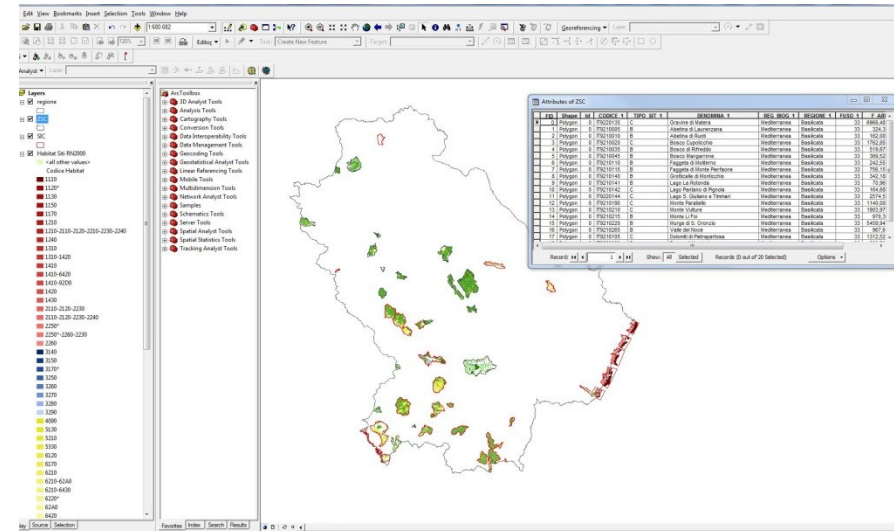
Edit View Bookmarks Insert Selection Tools Window Help

1:600.682

Editor ▾

Task: Create New Feature

Target:

Georeferencing ▾ Layer:

Analyst ▾ Layer:

Layers
regione
ZSC
SIC
Habitat Siti RN2000
<all other values>
Codice Habitat
1110
1120*
1130
1150
1170
1210
1210-2110-2120-2210-2230-2240
1240
1310
1310-1420
1410
1410-1420
1410-92D0
1420
1430
2110-2120-2230
2110-2120-2230-2240
2250*
2250*-2260-2230
2260
3140
3150
3170*
3250
3260
3270
3280
3290
4090
5130
5210
5330
6120
6170
6210
6210-62A0
6210-6430
6220*
62A0
6420

Display Source Selection

ArcToolbox
3D Analyst Tools
Analysis Tools
Cartography Tools
Conversion Tools
Data Interoperability Tools
Data Management Tools
Geocoding Tools
Geostatistical Analyst Tools
Linear Referencing Tools
Mobile Tools
Multidimension Tools
Network Analyst Tools
Samples
Schematics Tools
Server Tools
Spatial Analyst Tools
Spatial Statistics Tools
Tracking Analyst Tools

Favorites Index Search Results

Attributes of ZSC

| FID | Shape | id | CODICE 1 | TIPO SIT 1 | DENOMINA 1 | REG BIOG 1 | REGIONE 1 | FUSO 1 | F AR |
|---|---|---|---|---|---|---|---|---|---|
| 0 | Polygon | 0 | IT9220135 | C | Gravine di Matera | Mediterranea | Basilicata | 33 | 6968,46 |
| 1 | Polygon | 0 | IT9210005 | B | Abetina di Laurenzana | Mediterranea | Basilicata | 33 | 324,3 |
| 2 | Polygon | 0 | IT9210010 | B | Abetina di Ruoti | Mediterranea | Basilicata | 33 | 162,08 |
| 3 | Polygon | 0 | IT9210020 | B | Bosco Cupolicchio | Mediterranea | Basilicata | 33 | 1762,65 |
| 4 | Polygon | 0 | IT9210035 | B | Bosco di Rifreddo | Mediterranea | Basilicata | 33 | 519,67 |
| 5 | Polygon | 0 | IT9210045 | B | Bosco Mangarrone | Mediterranea | Basilicata | 33 | 369,52 |
| 6 | Polygon | 0 | IT9210110 | B | Faggeta di Moliterno | Mediterranea | Basilicata | 33 | 242,55 |
| 7 | Polygon | 0 | IT9210115 | B | Faggeta di Monte Pierfaone | Mediterranea | Basilicata | 33 | 756,15 |
| 8 | Polygon | 0 | IT9210140 | B | Grotticelle di Monticchio | Mediterranea | Basilicata | 33 | 342,16 |
| 9 | Polygon | 0 | IT9210141 | B | Lago La Rotonda | Mediterranea | Basilicata | 33 | 70,96 |
| 10 | Polygon | 0 | IT9210142 | C | Lago Pantano di Pignola | Mediterranea | Basilicata | 33 | 164,88 |
| 11 | Polygon | 0 | IT9210144 | C | Lago S. Giuliano e Timmari | Mediterranea | Basilicata | 33 | 2574,5 |
| 12 | Polygon | 0 | IT9210190 | C | Monte Paratiello | Mediterranea | Basilicata | 33 | 1140,58 |
| 13 | Polygon | 0 | IT9210210 | C | Monte Vulture | Mediterranea | Basilicata | 33 | 1903,97 |
| 14 | Polygon | 0 | IT9210215 | B | Monte Li Foi | Mediterranea | Basilicata | 33 | 970,3 |
| 15 | Polygon | 0 | IT9220020 | B | Murge di S. Oronzio | Mediterranea | Basilicata | 33 | 5459,94 |
| 16 | Polygon | 0 | IT9210260 | B | Valle del Noce | Mediterranea | Basilicata | 33 | 967,6 |
| 17 | Polygon | 0 | IT9210105 | C | Dolomiti di Pietrapertosa | Mediterranea | Basilicata | 33 | 1312,52 |

Record: 1 Show: All Selected Records (0 out of 20 Selected) Options ▾